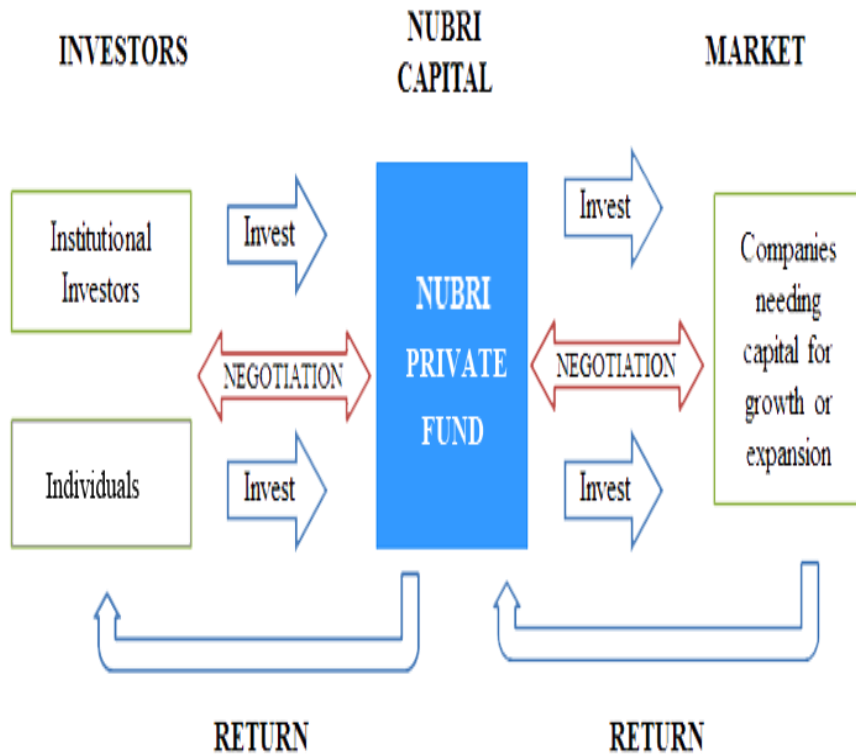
INVESTORS

NUBRI CAPITAL

MARKET

Institutional Investors

Invest

NUBRI PRIVATE FUND

Invest

Companies needing capital for growth or expansion

NEGOTIATION

NEGOTIATION

Individuals

Invest

Invest

RETURN

RETURN